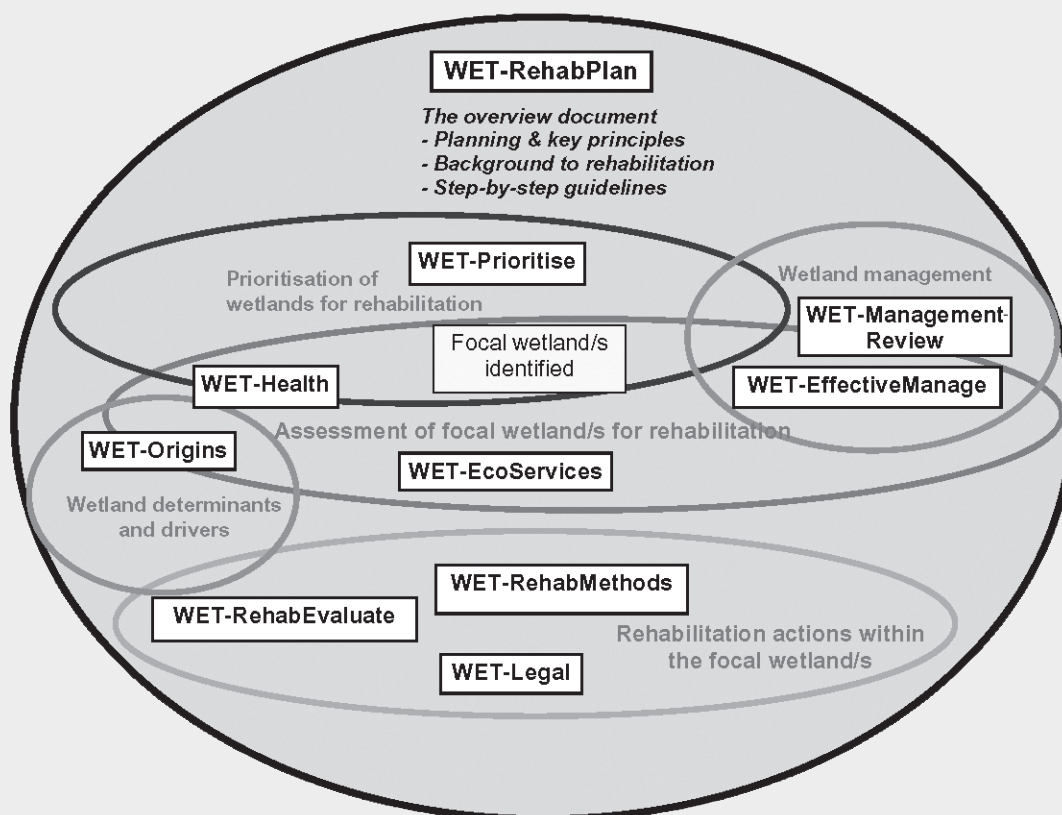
WET-RehabPlan

The overview document
- Planning & key principles
- Background to rehabilitation
- Step-by-step guidelines

WET-Prioritise

Prioritisation of wetlands for rehabilitation

Wetland management

WET-Management-Review

Focal wetland/s identified

WET-Health

WET-EffectiveManage

WET-Origins

Assessment of focal wetland/s for rehabilitation

WET-EcoServices

Wetland determinants and drivers

WET-RehabMethods

WET-RehabEvaluate

Rehabilitation actions within the focal wetland/s

WET-Legal